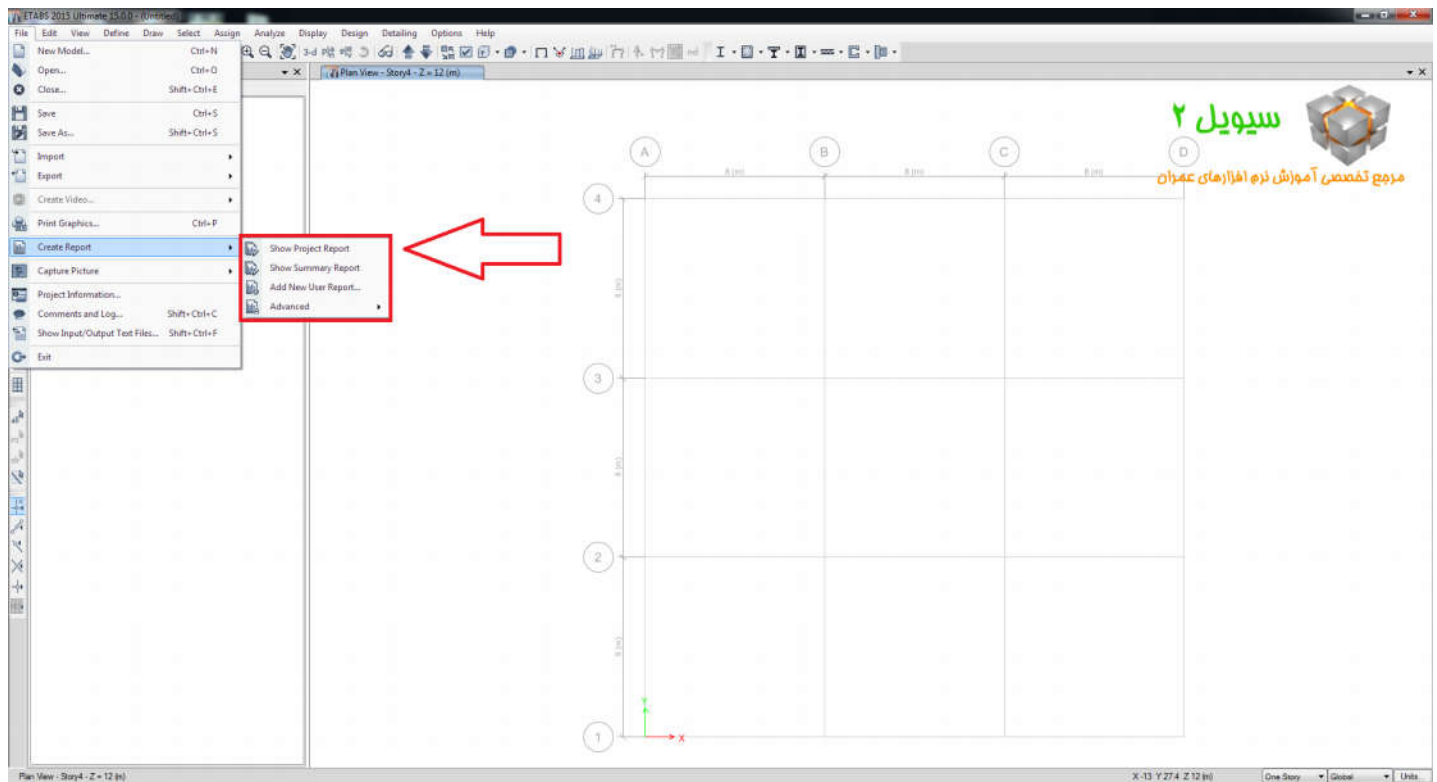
ETABS 2015 Ultimate 15.0.0 - (Untitled)

File Edit View Define Draw Select Assign Analyze Display Design Detailing Options Help

New Model... Ctrl+N
Open... Ctrl+O
Close... Shift+Ctrl+E
Save Ctrl+S
Save As... Shift+Ctrl+S
Import
Export
Create Video...
Print Graphics... Ctrl+P
Create Report
Capture Picture
Project Information...
Comments and Log... Shift+Ctrl+C
Show Input/Output Text Files... Shift+Ctrl+F
Exit

Show Project Report
Show Summary Report
Add New User Report...
Advanced

Plan View - Story4 - Z = 12 (m)

سیویل ۲
مرجع تخصصی آموزش نرم افزارهای عمران

A B C D
8 (m) 8 (m) 8 (m)
4 3 2 1
6 (m) 6 (m) 6 (m)
Y X

Plan View - Story4 - Z = 12 (m)
X -13 Y 27.4 Z 12 (m) One Story Global Units...